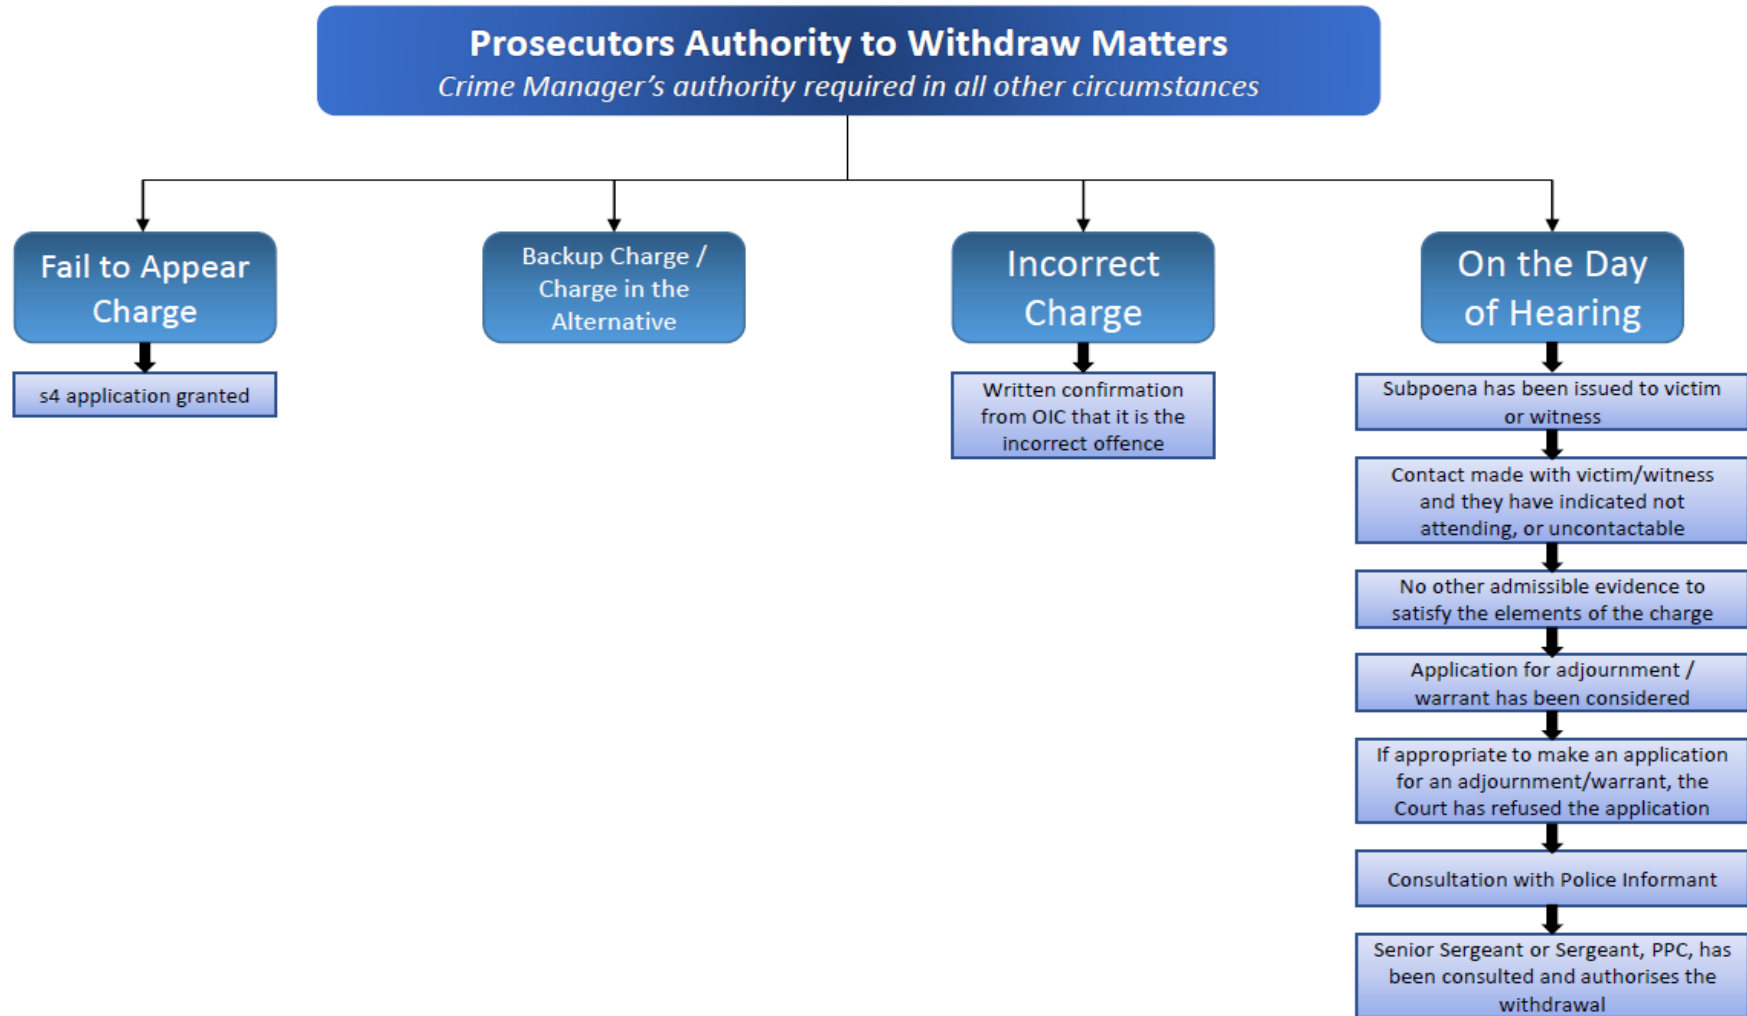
Prosecutors Authority to Withdraw Matters
Crime Manager's authority required in all other circumstances

Fail to Appear Charge

s4 application granted

Backup Charge / Charge in the Alternative

Incorrect Charge

Written confirmation from OIC that it is the incorrect offence

On the Day of Hearing

Subpoena has been issued to victim or witness

Contact made with victim/witness and they have indicated not attending, or uncontactable

No other admissible evidence to satisfy the elements of the charge

Application for adjournment / warrant has been considered

If appropriate to make an application for an adjournment/warrant, the Court has refused the application

Consultation with Police Informant

Senior Sergeant or Sergeant, PPC, has been consulted and authorises the withdrawal